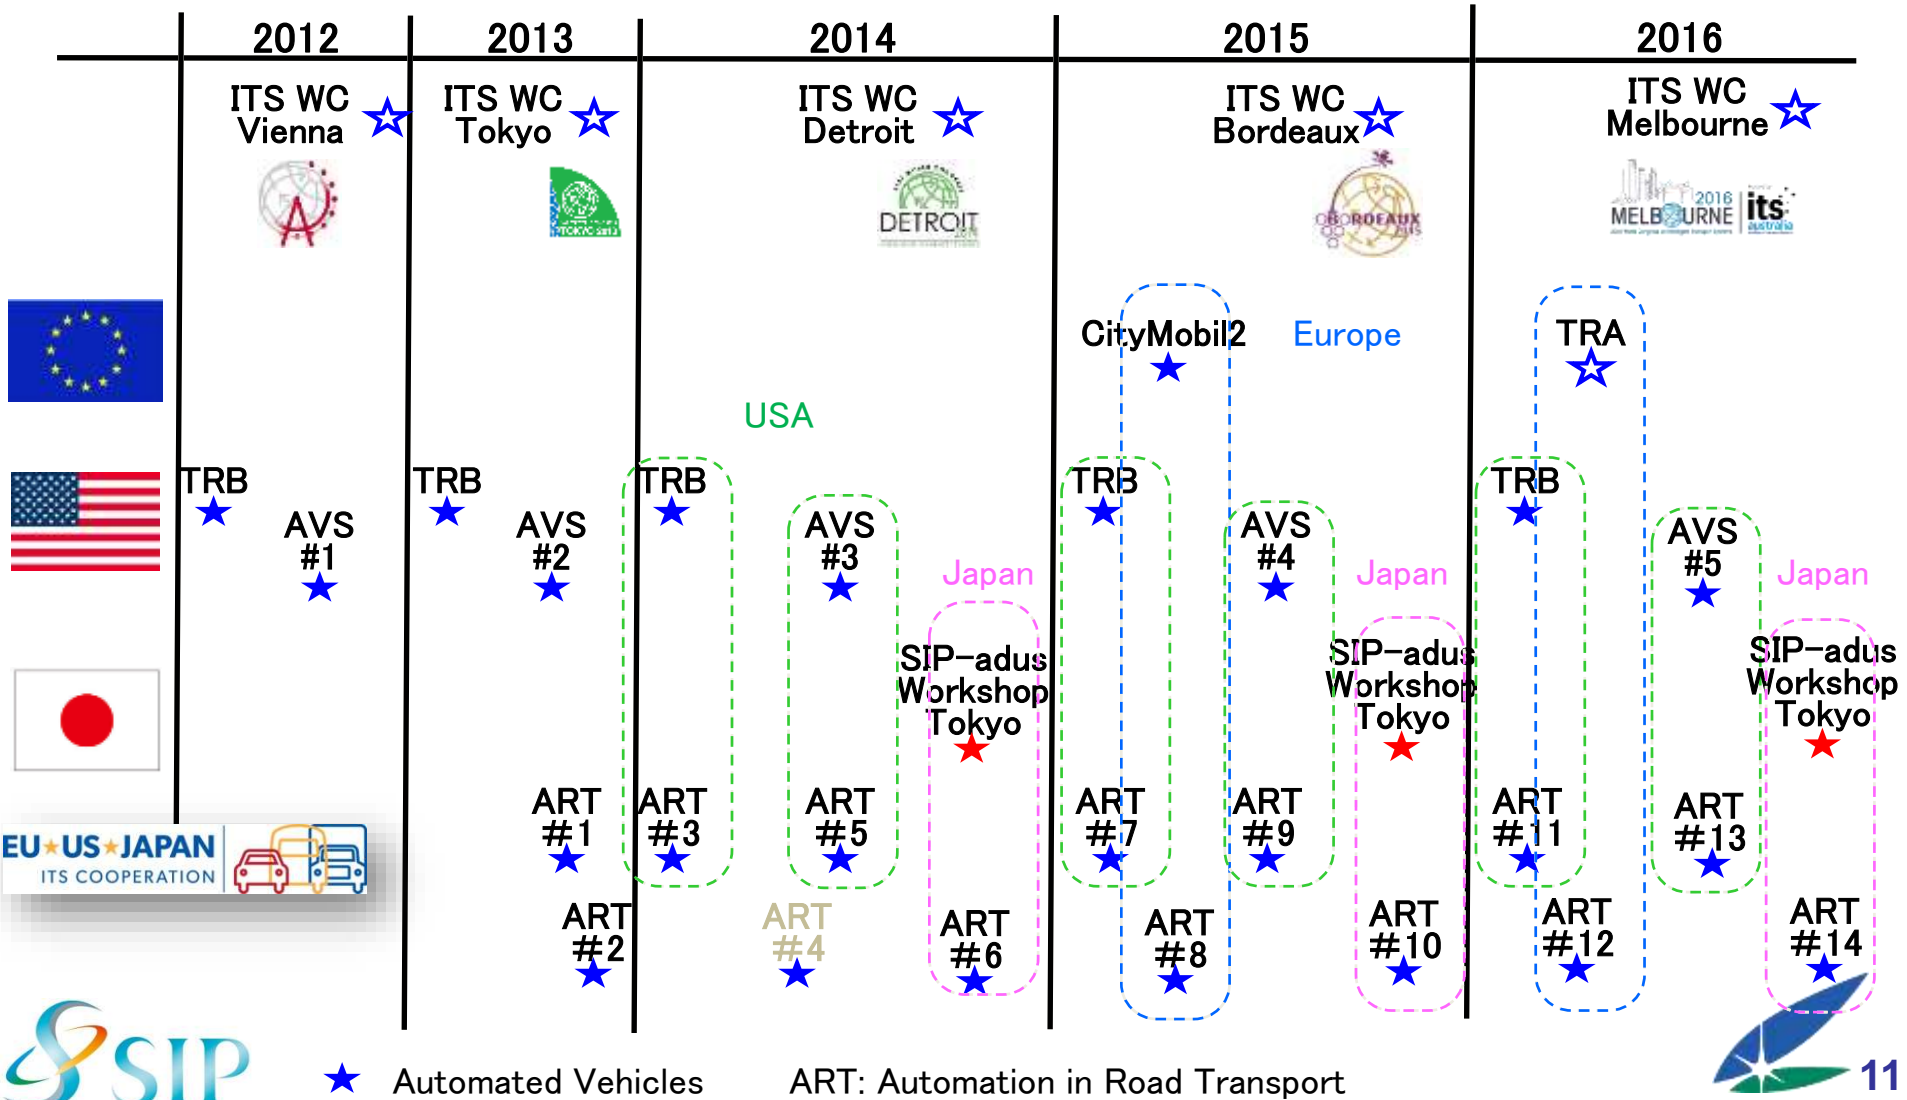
2012 2013 2014 2015 2016

ITS WC Vienna ☆
ITS WC Tokyo ☆
ITS WC Detroit ☆
ITS WC Bordeaux ☆
ITS WC Melbourne ☆

DETROIT
BORDEAUX
MELBOURNE 2016 its australia

CityMobil2 ★
Europe
TRA ☆

USA

TRB ★
AVS #1 ★
TRB ★
AVS #2 ★
TRB ★
AVS #3 ★
Japan
SIP-adus Workshop Tokyo ★
TRB ★
AVS #4 ★
Japan
SIP-adus Workshop Tokyo ★
TRB ★
AVS #5 ★
Japan
SIP-adus Workshop Tokyo ★

ART #1 ★
ART #3 ★
ART #5 ★
ART #7 ★
ART #9 ★
ART #11 ★
ART #13 ★

ART #2 ★
ART #4 ★
ART #6 ★
ART #8 ★
ART #10 ★
ART #12 ★
ART #14 ★

EU★US★JAPAN ITS COOPERATION

SIP

★ Automated Vehicles ART: Automation in Road Transport

11